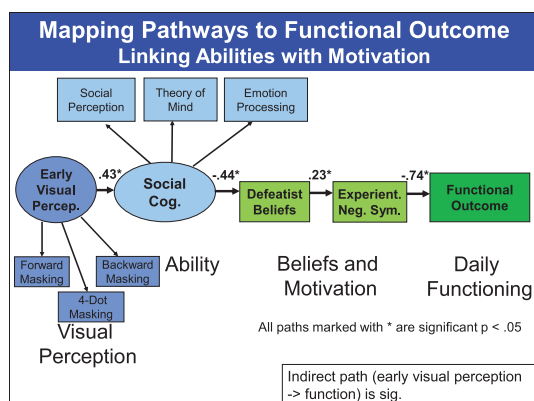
Mapping Pathways to Functional Outcome
Linking Abilities with Motivation

Social Perception

Theory of Mind

Emotion Processing

Early Visual Percep.

.43*

Social Cog.

-.44*

Defeatist Beliefs

.23*

Experient. Neg. Sym.

-.74*

Functional Outcome

Forward Masking

Backward Masking

4-Dot Masking

Ability

Visual Perception

Beliefs and Motivation

Daily Functioning

All paths marked with * are significant p < .05

Indirect path (early visual perception -> function) is sig.